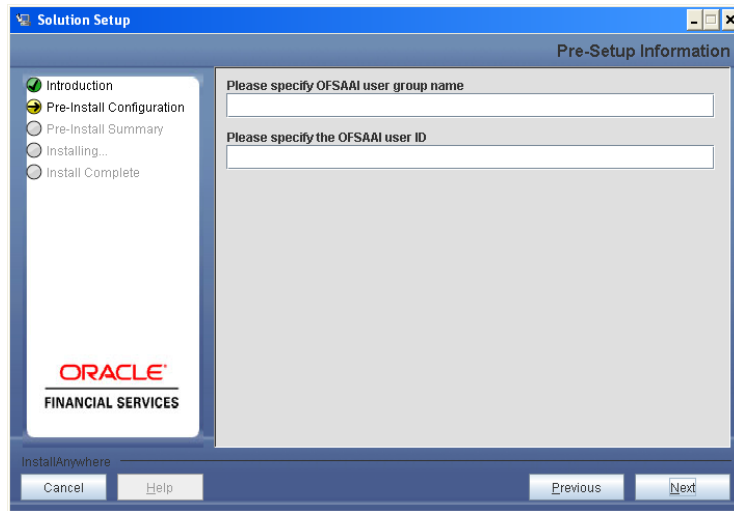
Solution Setup

Pre-Setup Information

Introduction
Pre-Install Configuration
Pre-Install Summary
Installing...
Install Complete

ORACLE®
FINANCIAL SERVICES

Please specify OFSAAI user group name

Please specify the OFSAAI user ID

InstallAnywhere

Cancel
Help
Previous
Next